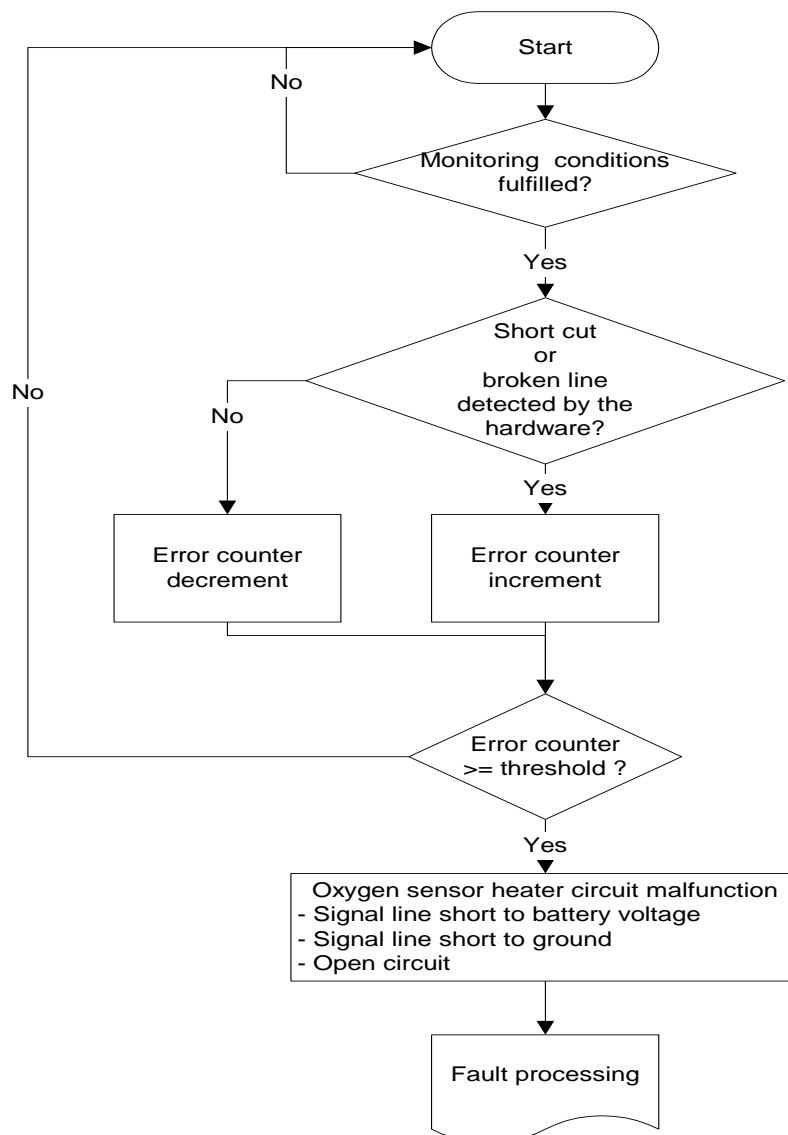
Start

No

Monitoring conditions fulfilled?

Yes

Short cut or broken line detected by the hardware?

No

No

Yes

Error counter decrement

Error counter increment

Error counter >= threshold ?

Yes

Oxygen sensor heater circuit malfunction
- Signal line short to battery voltage
- Signal line short to ground
- Open circuit

Fault processing